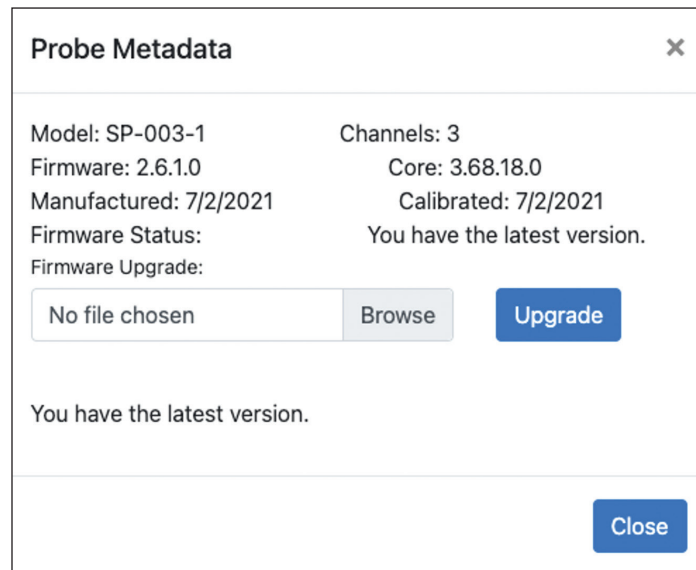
Probe Metadata ×

Model: SP-003-1 Channels: 3
Firmware: 2.6.1.0 Core: 3.68.18.0
Manufactured: 7/2/2021 Calibrated: 7/2/2021
Firmware Status: You have the latest version.
Firmware Upgrade:

No file chosen Browse Upgrade

You have the latest version.

Close